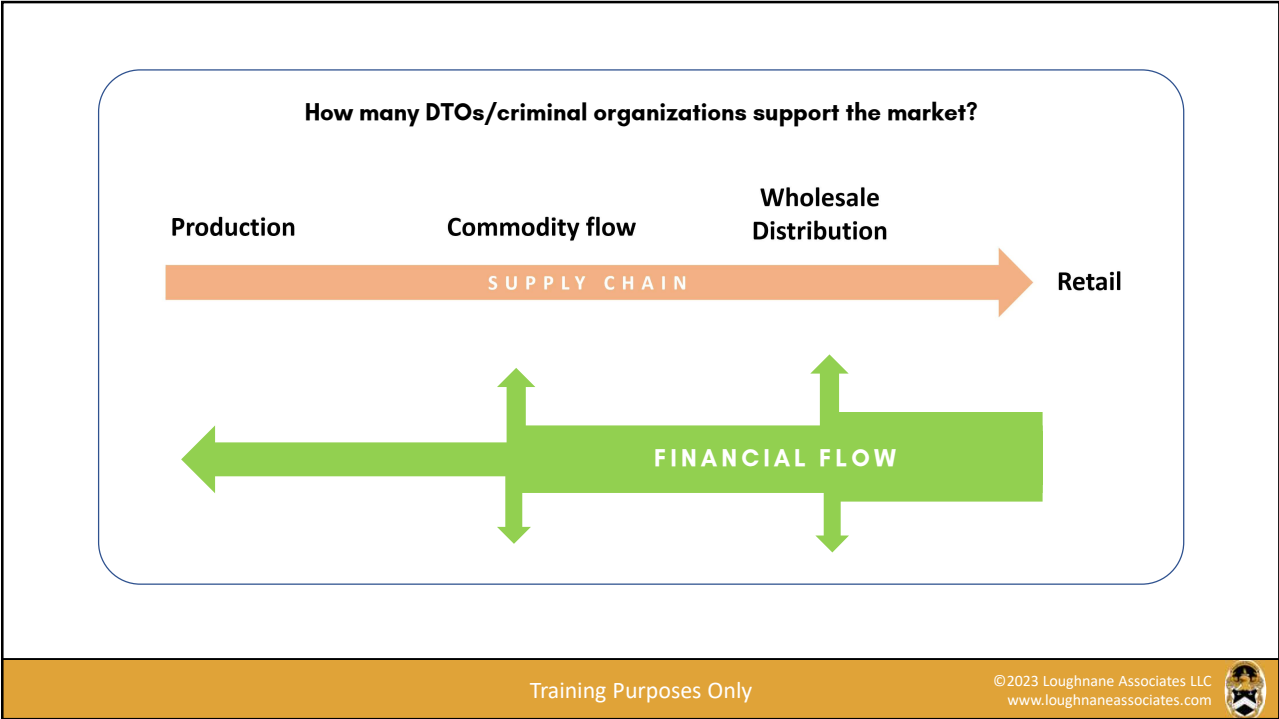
How many DTOs/criminal organizations support the market?

Production

Commodity flow

Wholesale Distribution

SUPPLY CHAIN

Retail

FINANCIAL FLOW

Training Purposes Only

©2023 Loughnane Associates LLC
www.loughnaneassociates.com